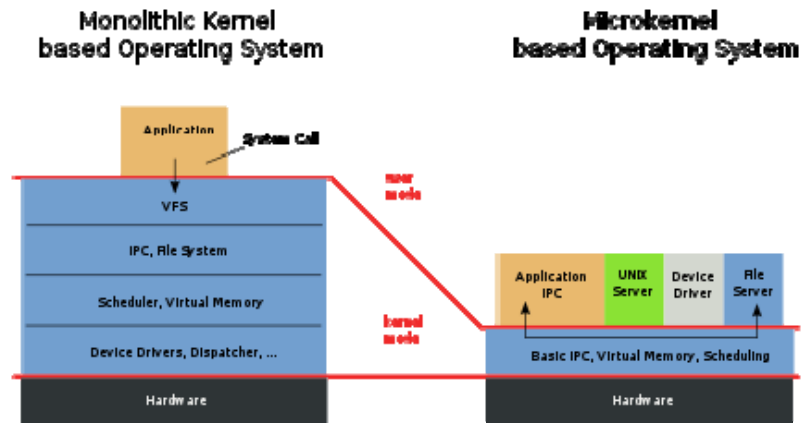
Monolithic Kernel based Operating System

Microkernel based Operating System

Application

System Call

user mode

VFS

IPC, File System

Scheduler, Virtual Memory

kernel mode

Device Drivers, Dispatcher, ...

Hardware

Application IPC

UNIX Server

Device Driver

File Server

Basic IPC, Virtual Memory, Scheduling

Hardware